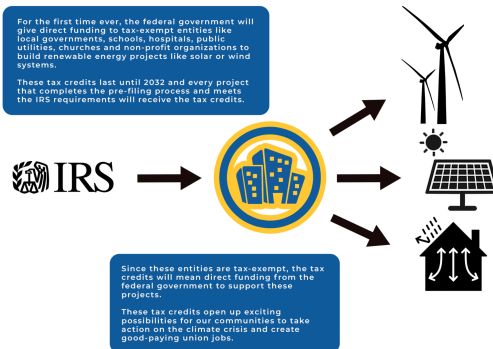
For the first time ever, the federal government will give direct funding to tax-exempt entities like local governments, schools, hospitals, public utilities, churches and non-profit organizations to build renewable energy projects like solar or wind systems.

These tax credits last until 2032 and every project that completes the pre-filing process and meets the IRS requirements will receive the tax credits.

IRS

Since these entities are tax-exempt, the tax credits will mean direct funding from the federal government to support these projects.

These tax credits open up exciting possibilities for our communities to take action on the climate crisis and create good-paying union jobs.